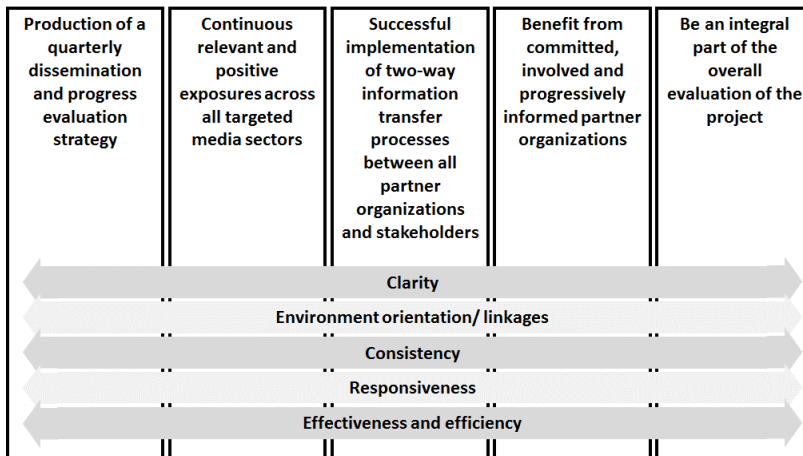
| Production of a quarterly dissemination and progress evaluation strategy | Continuous relevant and positive exposures across all targeted media sectors | Successful implementation of two-way information transfer processes between all partner organizations and stakeholders | Benefit from committed, involved and progressively informed partner organizations | Be an integral part of the overall evaluation of the project |
|---|---|---|---|---|

Clarity

Environment orientation/ linkages

Consistency

Responsiveness

Effectiveness and efficiency